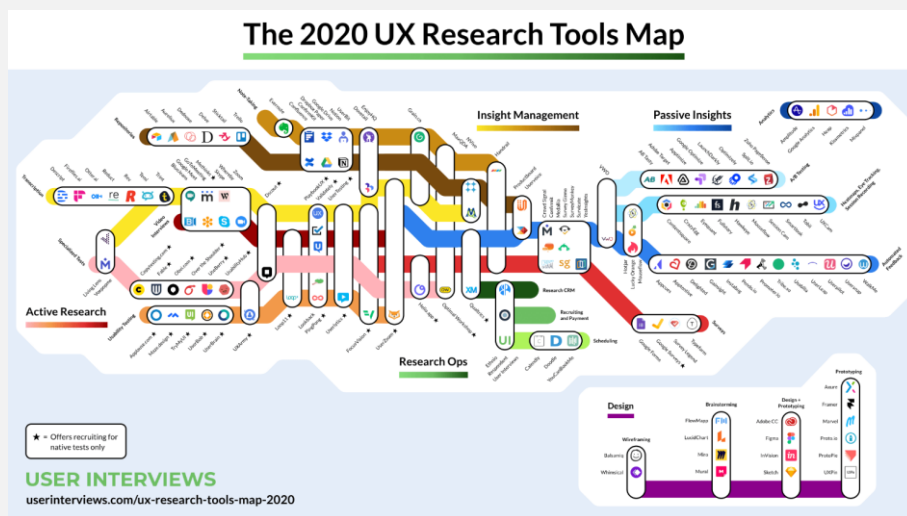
The 2020 UX Research Tools Map

Insight Management

Passive Insights

Active Research

Research Ops

Research CRM

Recruiting and Payment

Scheduling

Surveys

Design

Wireframing

Balsamiq

Whimsical

Brainstorming

FlowMapp

LucidChart

Miro

Mural

Design + Prototyping

Adobe CC

Figma

InVision

Sketch

Prototyping

Axure

Framer

Marvel

Proto.io

ProtoPie

UXPin

★ = Offers recruiting for native tests only

USER INTERVIEWS

userinterviews.com/ux-research-tools-map-2020